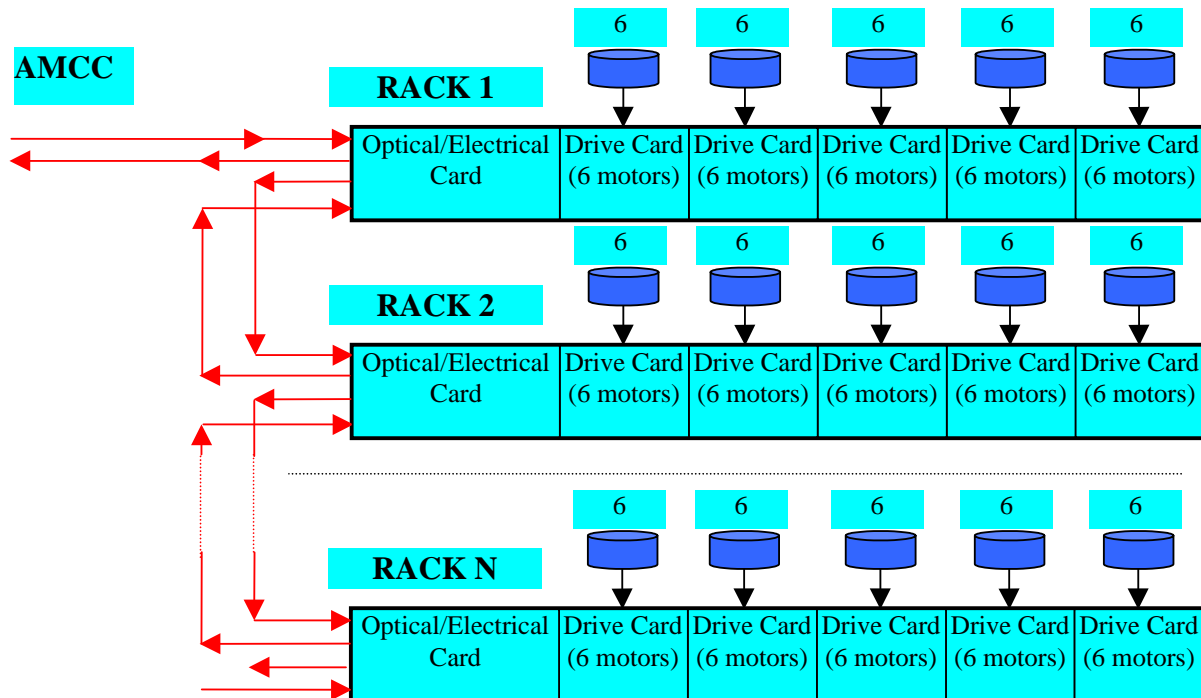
AMCC

RACK 1

| 6 | 6 | 6 | 6 | 6 |
|---|---|---|---|---|

| Optical/Electrical Card | Drive Card (6 motors) | Drive Card (6 motors) | Drive Card (6 motors) | Drive Card (6 motors) | Drive Card (6 motors) |
|---|---|---|---|---|---|

RACK 2

| 6 | 6 | 6 | 6 | 6 |
|---|---|---|---|---|

| Optical/Electrical Card | Drive Card (6 motors) | Drive Card (6 motors) | Drive Card (6 motors) | Drive Card (6 motors) | Drive Card (6 motors) |
|---|---|---|---|---|---|

RACK N

| 6 | 6 | 6 | 6 | 6 |
|---|---|---|---|---|

| Optical/Electrical Card | Drive Card (6 motors) | Drive Card (6 motors) | Drive Card (6 motors) | Drive Card (6 motors) | Drive Card (6 motors) |
|---|---|---|---|---|---|